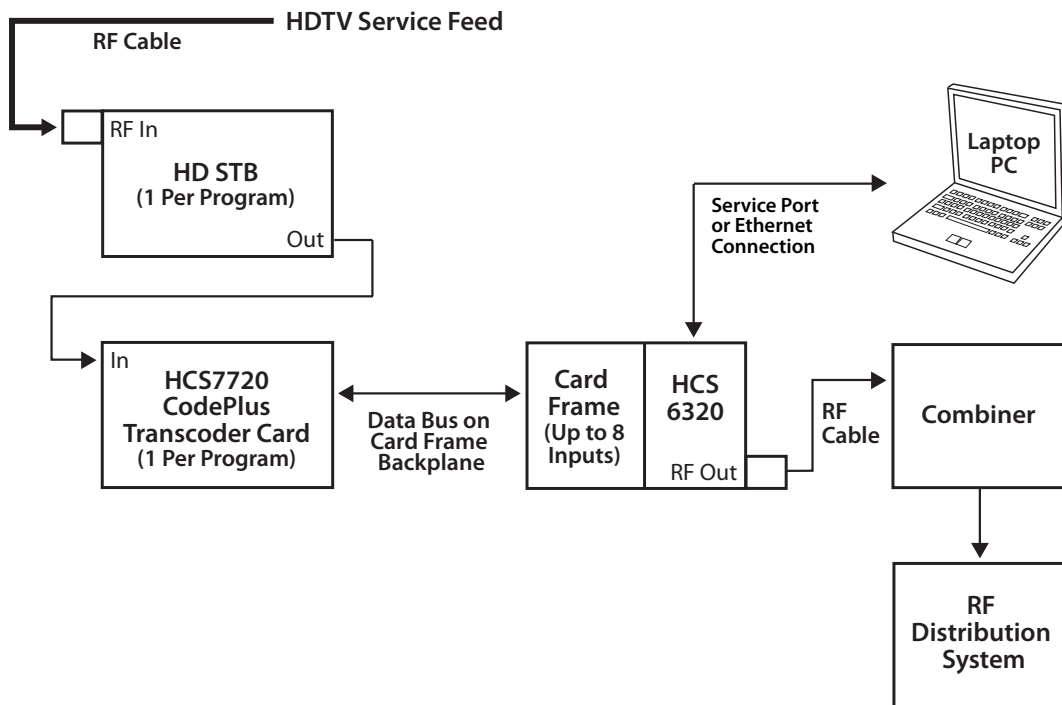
HDTV Service Feed

RF Cable

RF In

HD STB
(1 Per Program)

Out

In

HCS7720
CodePlus
Transcoder Card
(1 Per Program)

Data Bus on
Card Frame
Backplane

Card
Frame
(Up to 8
Inputs)

HCS
6320

RF Out

Service Port
or Ethernet
Connection

Laptop
PC

RF
Cable

Combiner

RF
Distribution
System